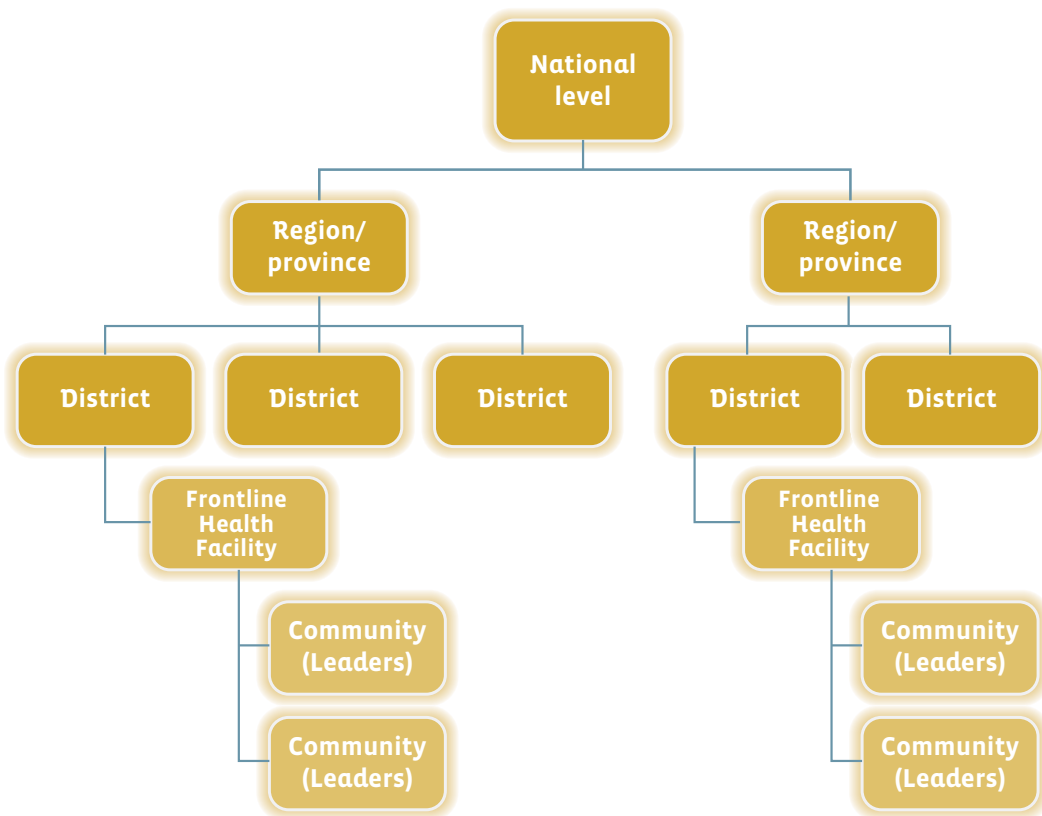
National level

Region/ province

Region/ province

District

District

District

District

District

Frontline Health Facility

Frontline Health Facility

Community (Leaders)

Community (Leaders)

Community (Leaders)

Community (Leaders)